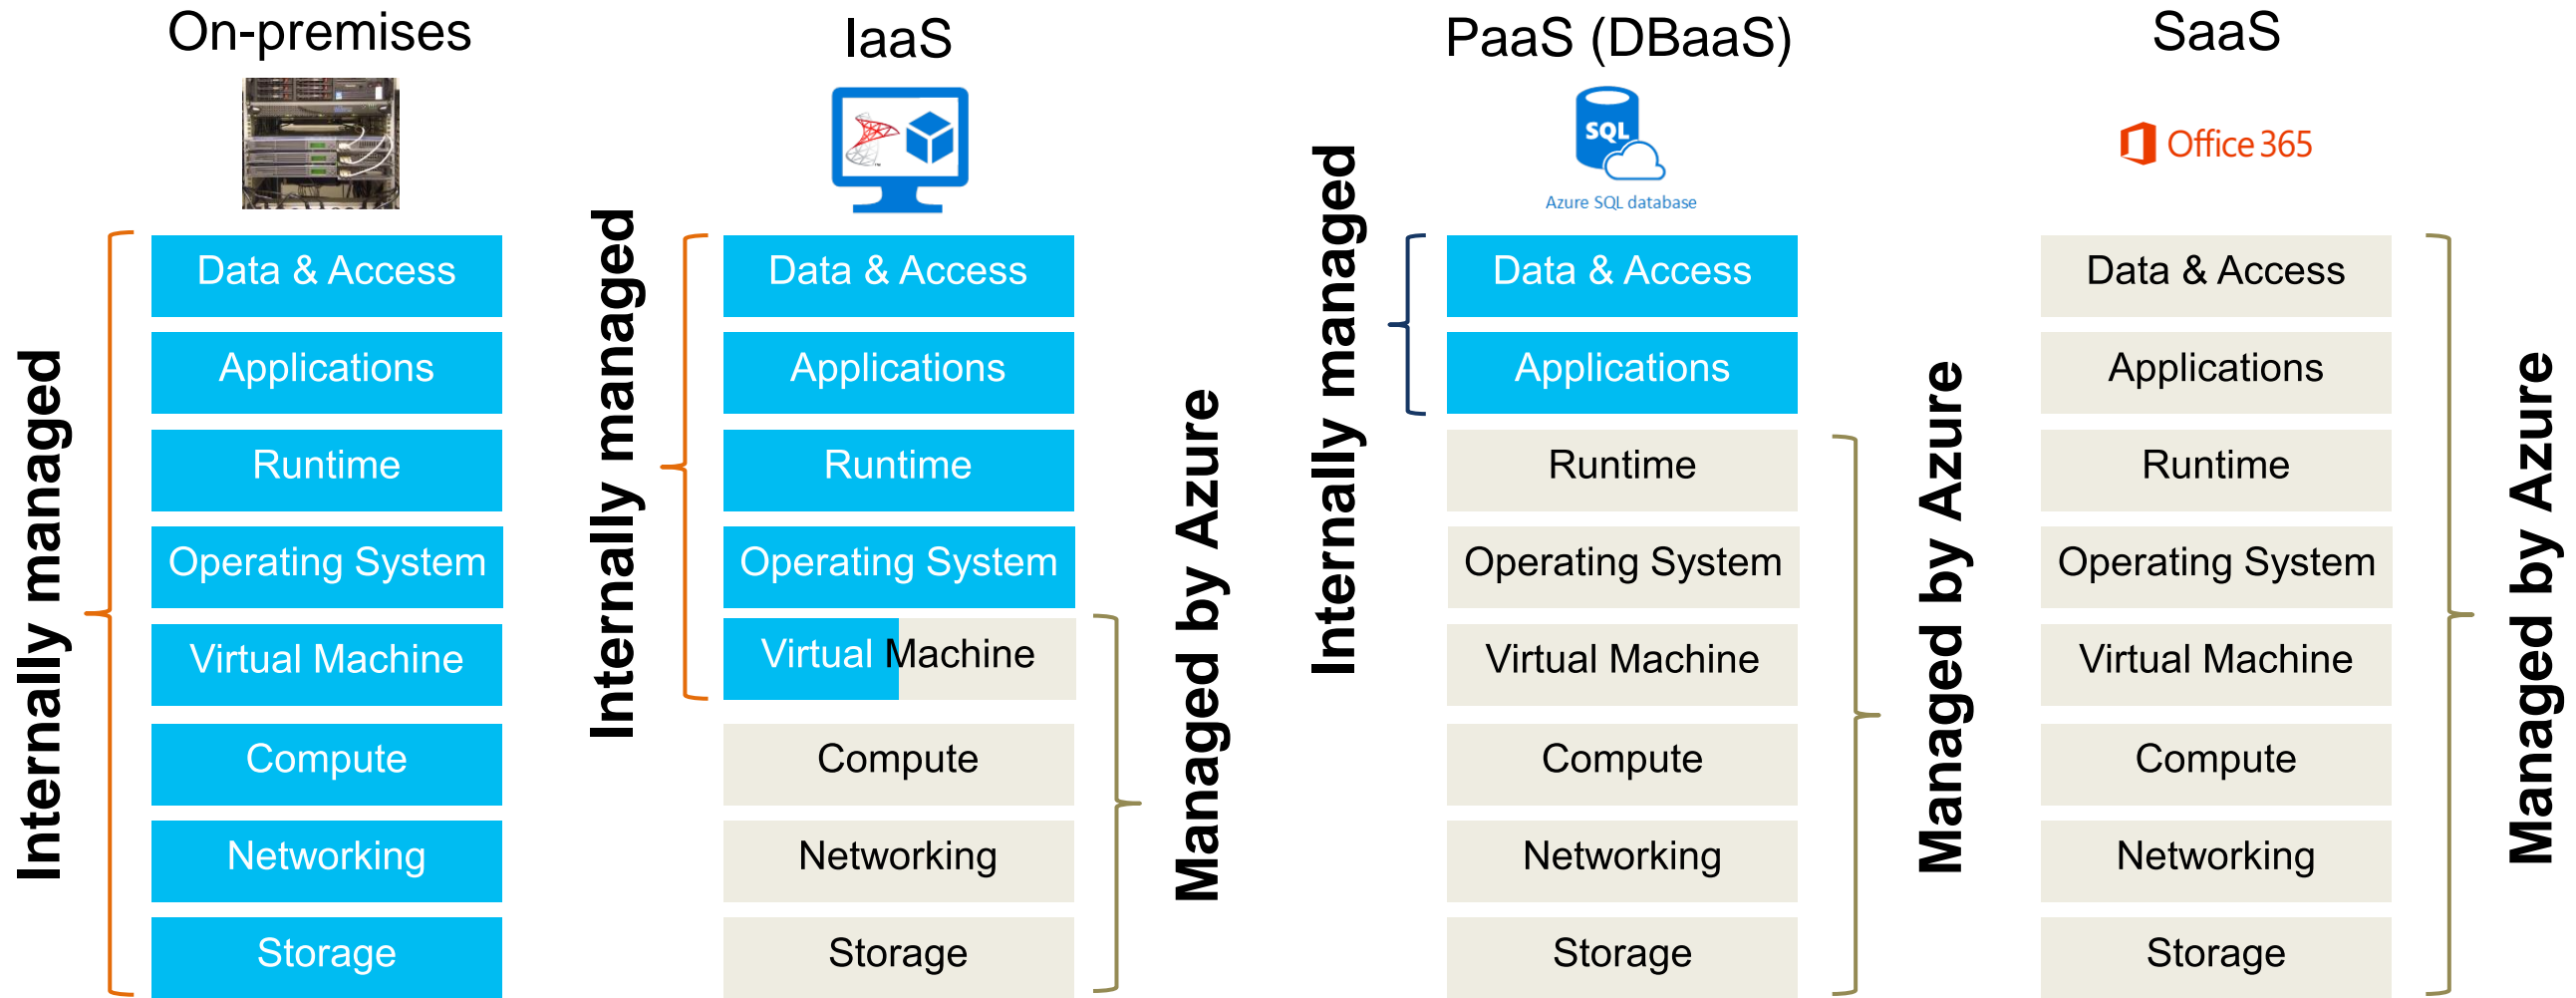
On-premises

Internally managed

Data & Access
Applications
Runtime
Operating System
Virtual Machine
Compute
Networking
Storage

IaaS

Internally managed

Data & Access
Applications
Runtime
Operating System
Virtual Machine
Compute
Networking
Storage

Managed by Azure

PaaS (DBaaS)

SQL
Azure SQL database

Internally managed

Data & Access
Applications
Runtime
Operating System
Virtual Machine
Compute
Networking
Storage

Managed by Azure

SaaS

Office 365

Data & Access
Applications
Runtime
Operating System
Virtual Machine
Compute
Networking
Storage

Managed by Azure